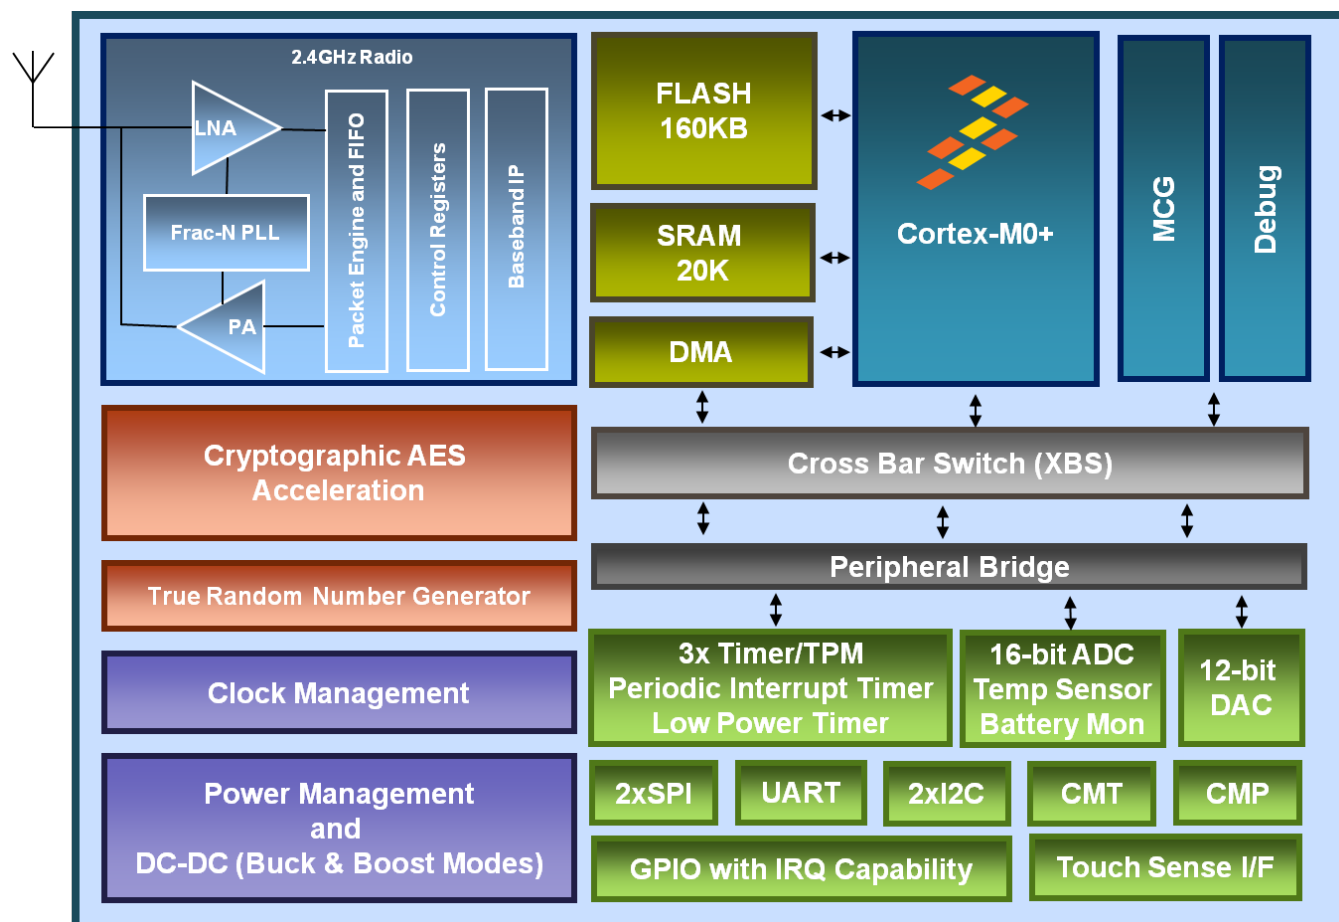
2.4GHz Radio

LNA

Frac-N PLL

PA

Packet Engine and FIFO

Control Registers

Baseband IP

FLASH
160KB

SRAM
20K

DMA

Cortex-M0+

MCG

Debug

Cryptographic AES
Acceleration

True Random Number Generator

Clock Management

Power Management
and
DC-DC (Buck & Boost Modes)

Cross Bar Switch (XBS)

Peripheral Bridge

3x Timer/TPM
Periodic Interrupt Timer
Low Power Timer

16-bit ADC
Temp Sensor
Battery Mon

12-bit
DAC

2xSPI

UART

2xI2C

CMT

CMP

GPIO with IRQ Capability

Touch Sense I/F